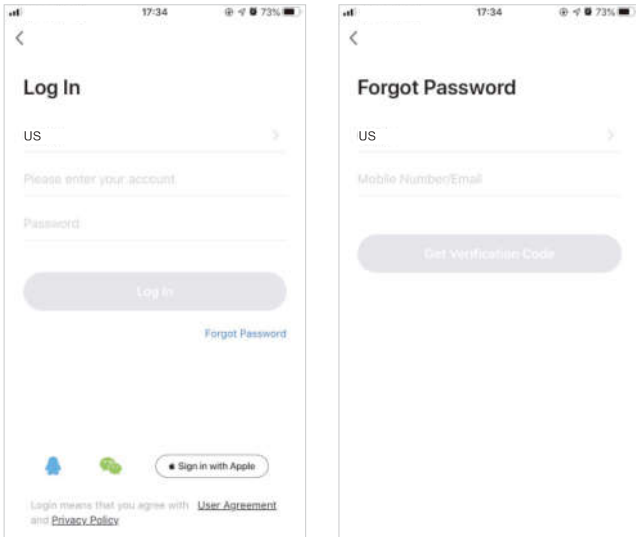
17:34 73%

<

Log In

US

Please enter your account

Password

Log In

Forgot Password

Sign in with Apple

Login means that you agree with User Agreement and Privacy Policy

17:34 73%

<

Forgot Password

US

Mobile Number/Email

Get Verification Code